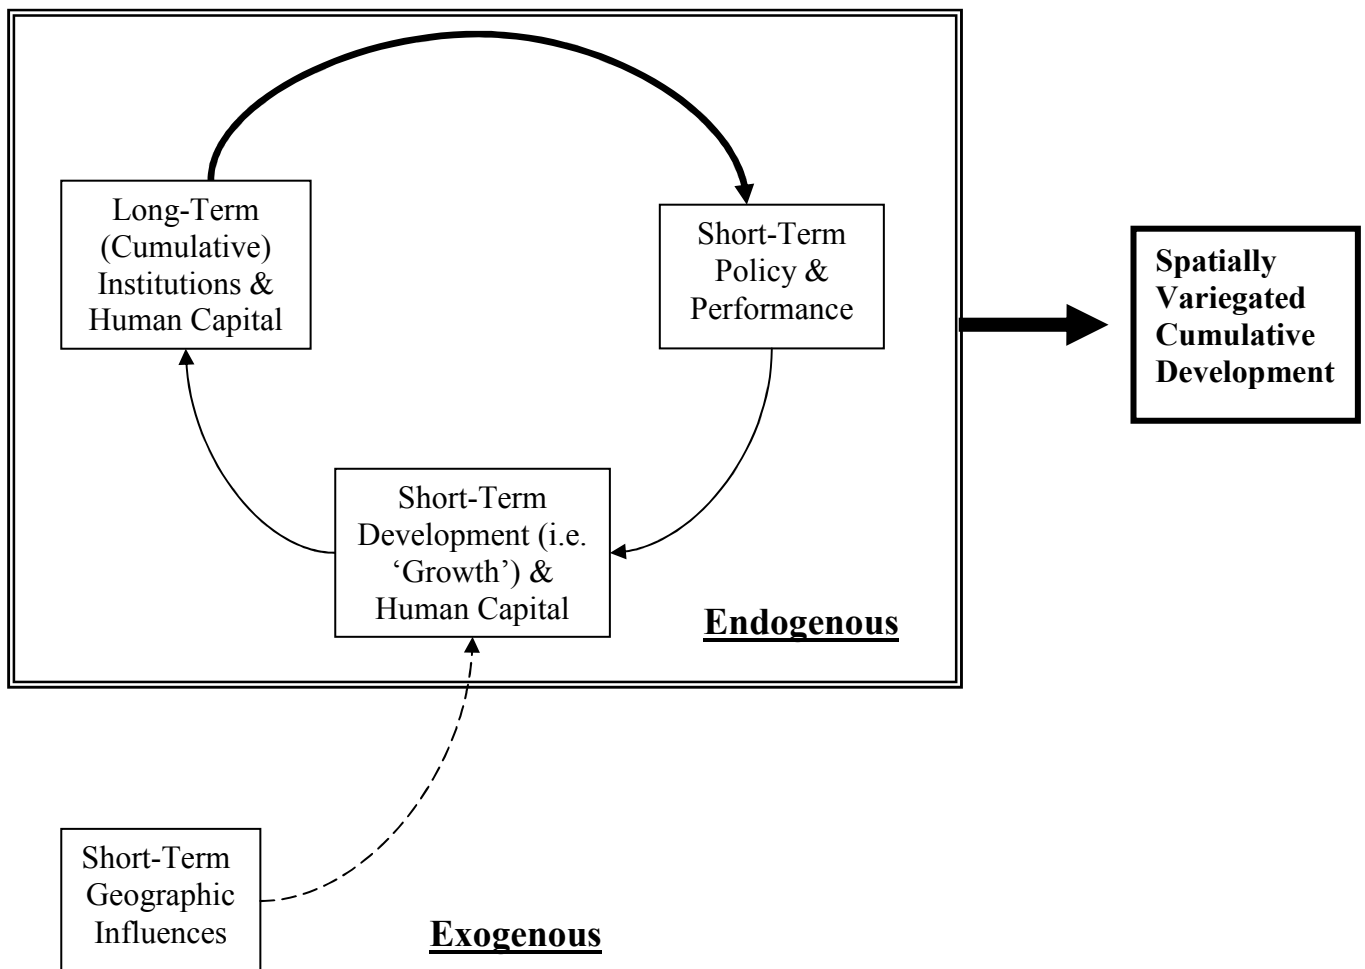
Long-Term (Cumulative) Institutions & Human Capital

Short-Term Policy & Performance

Short-Term Development (i.e. 'Growth') & Human Capital

Endogenous

Spatially Variegated Cumulative Development

Short-Term Geographic Influences

Exogenous